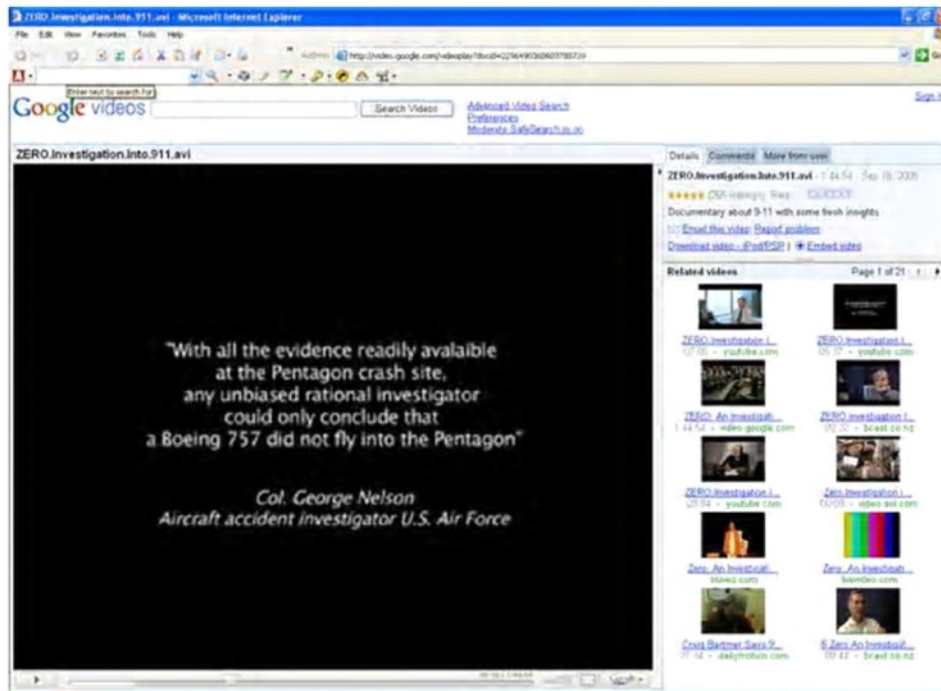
ZERO.Investigation.Into.911.avi - Microsoft Internet Explorer

File Edit View Favorites Tools Help

Address http://video.google.com/videoplay?docid=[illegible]

Enter text to search for

Google videos

Search Videos

Advanced Video Search
Preferences
Moderate SafeSearch is on

Sign in

ZERO.Investigation.Into.911.avi

"With all the evidence readily avalaible at the Pentagon crash site, any unbiased rational investigator could only conclude that a Boeing 757 did not fly into the Pentagon"

Col. George Nelson
Aircraft accident investigator U.S. Air Force

Details Comments More from user

ZERO.Investigation.Into.911.avi - 1:44:54 - Sep 19, 2006

★★★★★ (765 ratings) Rate: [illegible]

Documentary about 9-11 with some fresh insights

Email this video Report problem

Download video - iPod/PSP | Embed video

Related videos

Page 1 of 21

ZERO.Investigation.I...
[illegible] - youtube.com

ZERO.Investigation.I...
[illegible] - youtube.com

ZERO: An investigati...
1:44:54 - video.google.com

ZERO.Investigation.I...
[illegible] - bcast.co.nz

ZERO.Investigation.I...
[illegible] - youtube.com

Zero.Investigation.I...
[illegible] - video.aol.com

Zero: An Investigati...
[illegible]

Zero: An Investigati...
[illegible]

Craig Bartmer Says 9...
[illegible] - dailymotion.com

6 Zero An Investigat...
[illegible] - bcast.co.nz